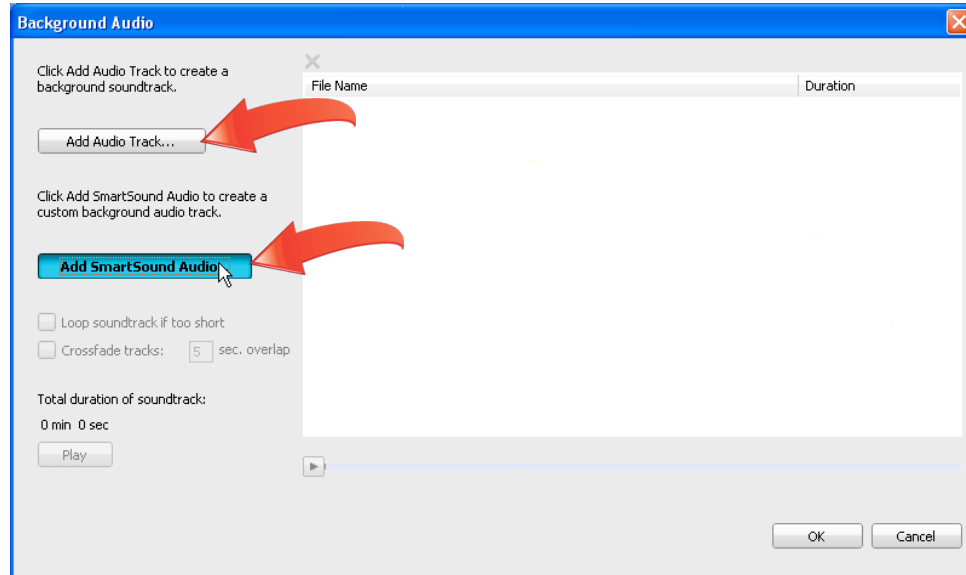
Background Audio

Click Add Audio Track to create a background soundtrack.

Add Audio Track...

Click Add SmartSound Audio to create a custom background audio track.

Add SmartSound Audio

Loop soundtrack if too short

Crossfade tracks: 5 sec. overlap

Total duration of soundtrack:

0 min 0 sec

Play

| File Name | Duration |
|---|---|

OK

Cancel